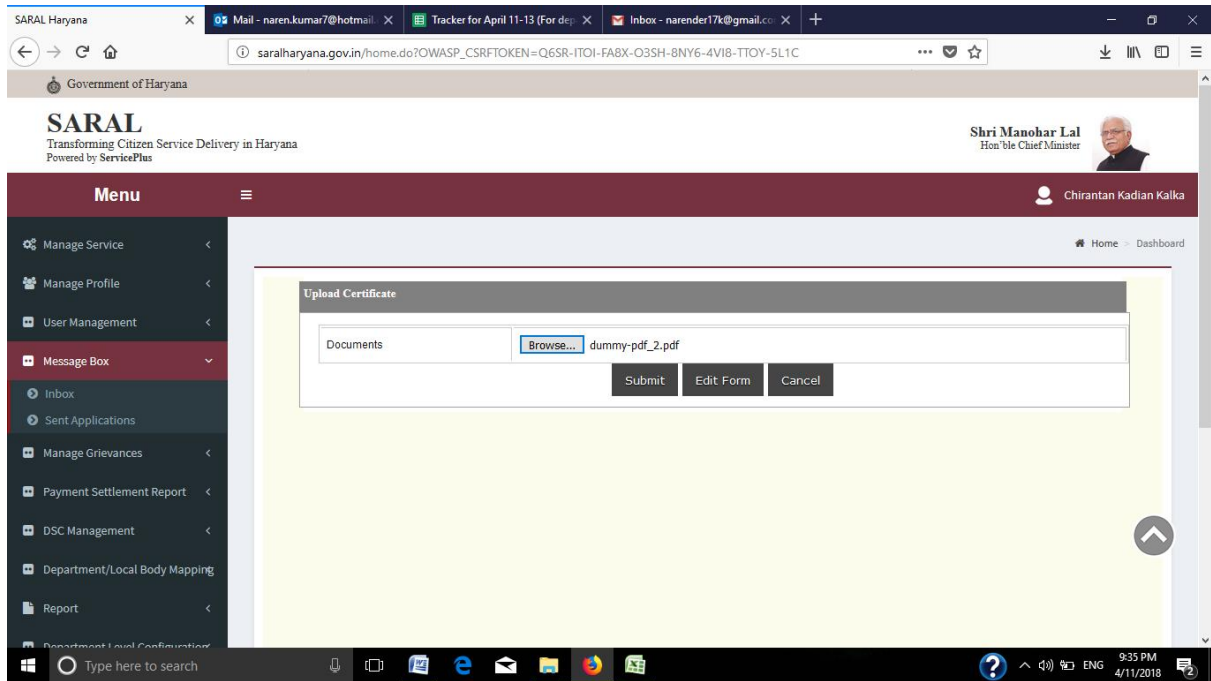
SARAL Haryana
Mail - naren.kumar7@hotmail.
Tracker for April 11-13 (For dep
Inbox - narender17k@gmail.co

saralharyana.gov.in/home.do?OWASP_CSRFTOKEN=Q6SR-ITOI-FA8X-O3SH-8NY6-4VI8-TTOY-5L1C

Government of Haryana

SARAL
Transforming Citizen Service Delivery in Haryana
Powered by ServicePlus

Shri Manohar Lal
Hon'ble Chief Minister

Menu

Chirantan Kadian Kalka

Manage Service
Manage Profile
User Management
Message Box
Inbox
Sent Applications
Manage Grievances
Payment Settlement Report
DSC Management
Department/Local Body Mapping
Report
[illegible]

Home > Dashboard

Upload Certificate

| Documents | Browse... dummy-pdf_2.pdf |
|---|---|

Submit Edit Form Cancel

Type here to search

ENG 9:35 PM 4/11/2018 2